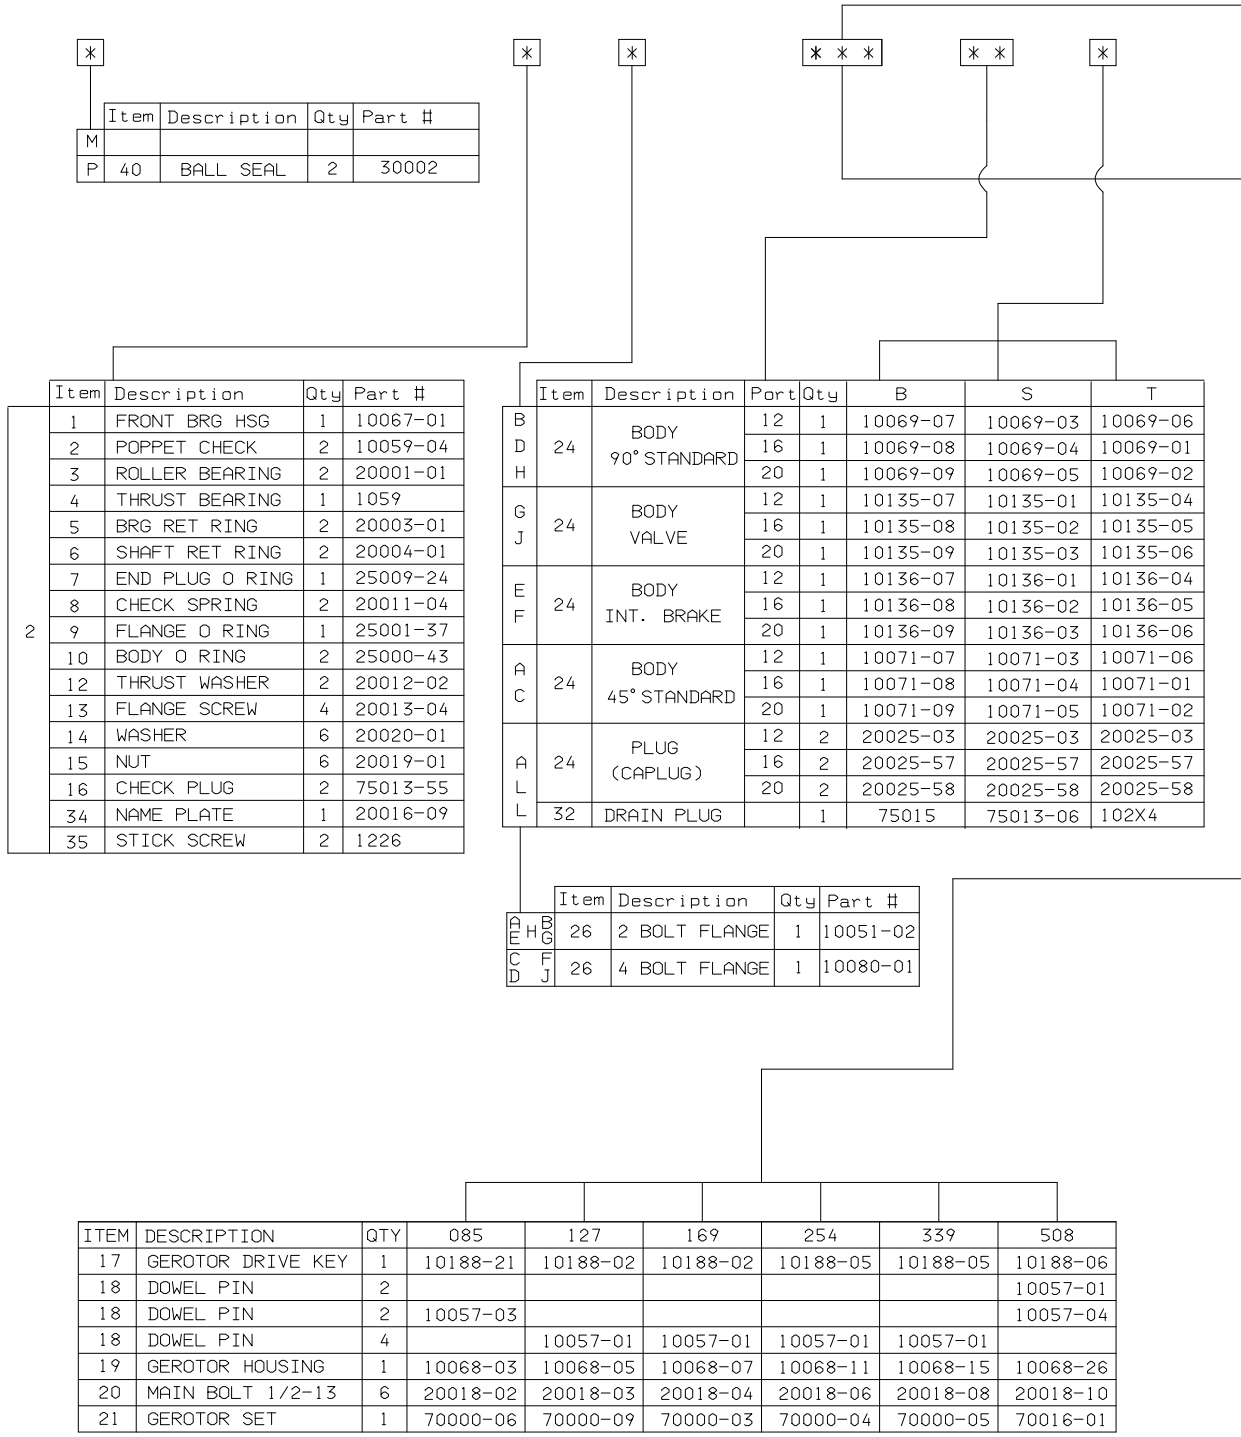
*

| | Item | Description | Qty | Part # |
|---|---|---|---|---|
| M | | | | |
| P | 40 | BALL SEAL | 2 | 30002 |

*

*

* * *

* *

*

| | Item | Description | Qty | Part # |
|---|---|---|---|---|
| 2 | 1 | FRONT BRG HSG | 1 | 10067-01 |
| | 2 | POPPET CHECK | 2 | 10059-04 |
| | 3 | ROLLER BEARING | 2 | 20001-01 |
| | 4 | THRUST BEARING | 1 | 1059 |
| | 5 | BRG RET RING | 2 | 20003-01 |
| | 6 | SHAFT RET RING | 2 | 20004-01 |
| | 7 | END PLUG O RING | 1 | 25009-24 |
| | 8 | CHECK SPRING | 2 | 20011-04 |
| | 9 | FLANGE O RING | 1 | 25001-37 |
| | 10 | BODY O RING | 2 | 25000-43 |
| | 12 | THRUST WASHER | 2 | 20012-02 |
| | 13 | FLANGE SCREW | 4 | 20013-04 |
| | 14 | WASHER | 6 | 20020-01 |
| | 15 | NUT | 6 | 20019-01 |
| | 16 | CHECK PLUG | 2 | 75013-55 |
| | 34 | NAME PLATE | 1 | 20016-09 |
| | 35 | STICK SCREW | 2 | 1226 |

| | Item | Description | Port | Qty | B | S | T |
|---|---|---|---|---|---|---|---|
| B D H | 24 | BODY 90° STANDARD | 12 | 1 | 10069-07 | 10069-03 | 10069-06 |
| | | | 16 | 1 | 10069-08 | 10069-04 | 10069-01 |
| | | | 20 | 1 | 10069-09 | 10069-05 | 10069-02 |
| G J | 24 | BODY VALVE | 12 | 1 | 10135-07 | 10135-01 | 10135-04 |
| | | | 16 | 1 | 10135-08 | 10135-02 | 10135-05 |
| | | | 20 | 1 | 10135-09 | 10135-03 | 10135-06 |
| E F | 24 | BODY INT. BRAKE | 12 | 1 | 10136-07 | 10136-01 | 10136-04 |
| | | | 16 | 1 | 10136-08 | 10136-02 | 10136-05 |
| | | | 20 | 1 | 10136-09 | 10136-03 | 10136-06 |
| A C | 24 | BODY 45° STANDARD | 12 | 1 | 10071-07 | 10071-03 | 10071-06 |
| | | | 16 | 1 | 10071-08 | 10071-04 | 10071-01 |
| | | | 20 | 1 | 10071-09 | 10071-05 | 10071-02 |
| A L L | 24 | PLUG (CAPLUG) | 12 | 2 | 20025-03 | 20025-03 | 20025-03 |
| | | | 16 | 2 | 20025-57 | 20025-57 | 20025-57 |
| | | | 20 | 2 | 20025-58 | 20025-58 | 20025-58 |
| | 32 | DRAIN PLUG | | 1 | 75015 | 75013-06 | 102X4 |

| | Item | Description | Qty | Part # |
|---|---|---|---|---|
| A E H B G | 26 | 2 BOLT FLANGE | 1 | 10051-02 |
| C D F J | 26 | 4 BOLT FLANGE | 1 | 10080-01 |

| ITEM | DESCRIPTION | QTY | 085 | 127 | 169 | 254 | 339 | 508 |
|---|---|---|---|---|---|---|---|---|
| 17 | GEROTOR DRIVE KEY | 1 | 10188-21 | 10188-02 | 10188-02 | 10188-05 | 10188-05 | 10188-06 |
| 18 | DOWEL PIN | 2 | | | | | | 10057-01 |
| 18 | DOWEL PIN | 2 | 10057-03 | | | | | 10057-04 |
| 18 | DOWEL PIN | 4 | | 10057-01 | 10057-01 | 10057-01 | 10057-01 | |
| 19 | GEROTOR HOUSING | 1 | 10068-03 | 10068-05 | 10068-07 | 10068-11 | 10068-15 | 10068-26 |
| 20 | MAIN BOLT 1/2-13 | 6 | 20018-02 | 20018-03 | 20018-04 | 20018-06 | 20018-08 | 20018-10 |
| 21 | GEROTOR SET | 1 | 70000-06 | 70000-09 | 70000-03 | 70000-04 | 70000-05 | 70016-01 |